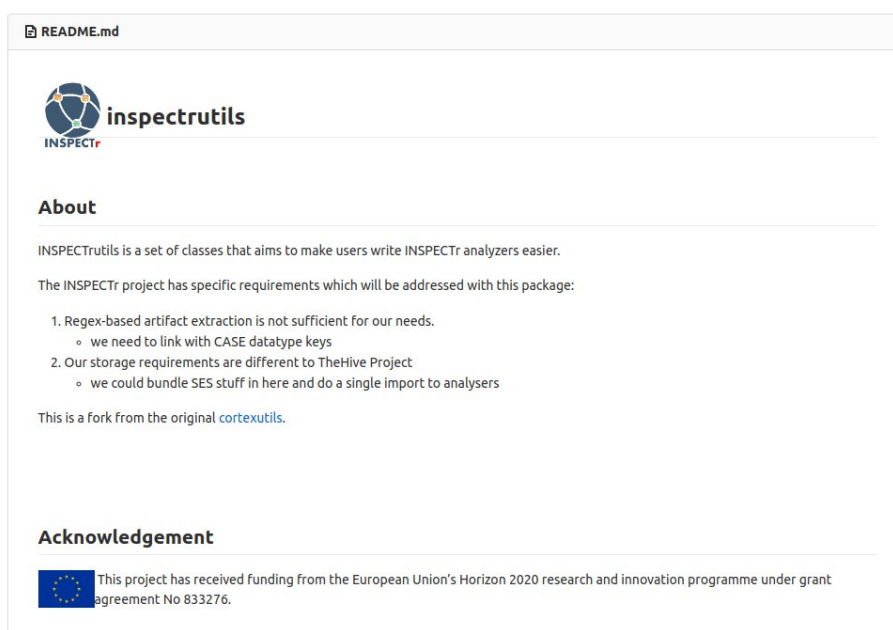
README.md

INSPECTr

inspectrutils

About

INSPECTrutils is a set of classes that aims to make users write INSPECTr analyzers easier.

The INSPECTr project has specific requirements which will be addressed with this package:

1. Regex-based artifact extraction is not sufficient for our needs.
   ◦ we need to link with CASE datatype keys
2. Our storage requirements are different to TheHive Project
   ◦ we could bundle SES stuff in here and do a single import to analysers

This is a fork from the original cortexutils.

Acknowledgement

This project has received funding from the European Union's Horizon 2020 research and innovation programme under grant agreement No 833276.